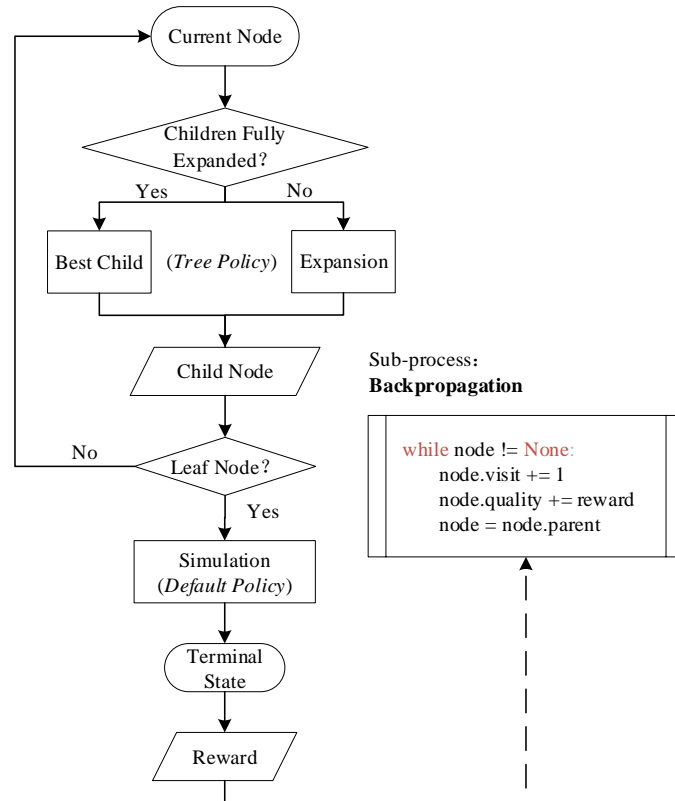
Current Node

Children Fully Expanded?

Yes

No

Best Child

(*Tree Policy*)

Expansion

Child Node

Sub-process:
**Backpropagation**

while node != None:
node.visit += 1
node.quality += reward
node = node.parent

No

Leaf Node?

Yes

Simulation
(*Default Policy*)

Terminal State

Reward